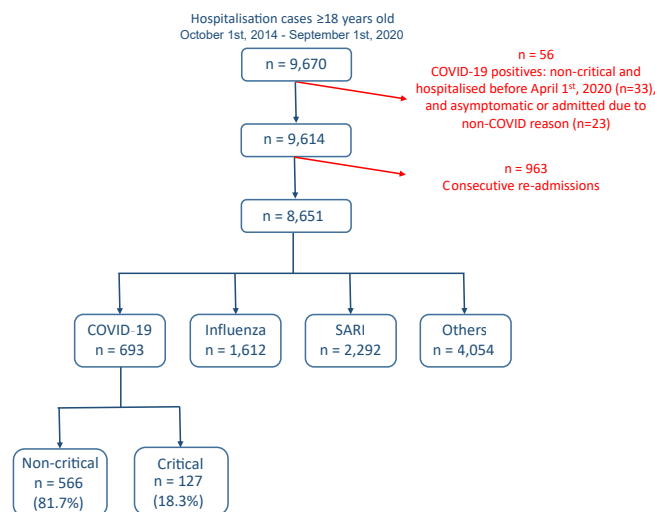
Hospitalisation cases ≥18 years old
October 1st, 2014 - September 1st, 2020

n = 9,670

n = 56
COVID-19 positives: non-critical and hospitalised before April 1$^{st}$, 2020 (n=33), and asymptomatic or admitted due to non-COVID reason (n=23)

n = 9,614

n = 963
Consecutive re-admissions

n = 8,651

COVID-19
n = 693

Influenza
n = 1,612

SARI
n = 2,292

Others
n = 4,054

Non-critical
n = 566
(81.7%)

Critical
n = 127
(18.3%)